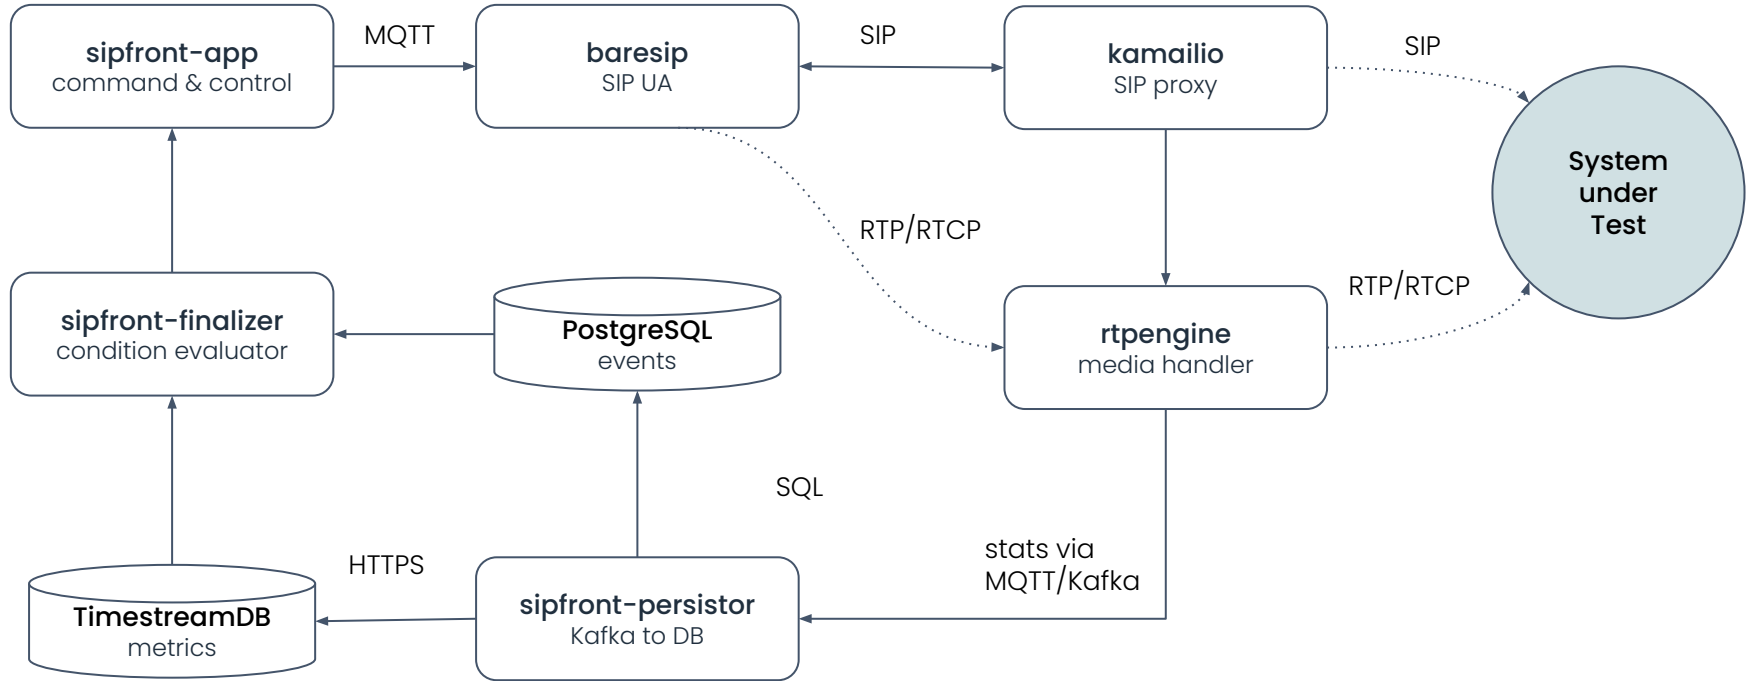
sipfront-app
command & control

MQTT

baresip
SIP UA

SIP

kamailio
SIP proxy

SIP

System under Test

RTP/RTCP

sipfront-finalizer
condition evaluator

PostgreSQL
events

rtpengine
media handler

RTP/RTCP

SQL

HTTPS

stats via MQTT/Kafka

TimestreamDB
metrics

sipfront-persistor
Kafka to DB